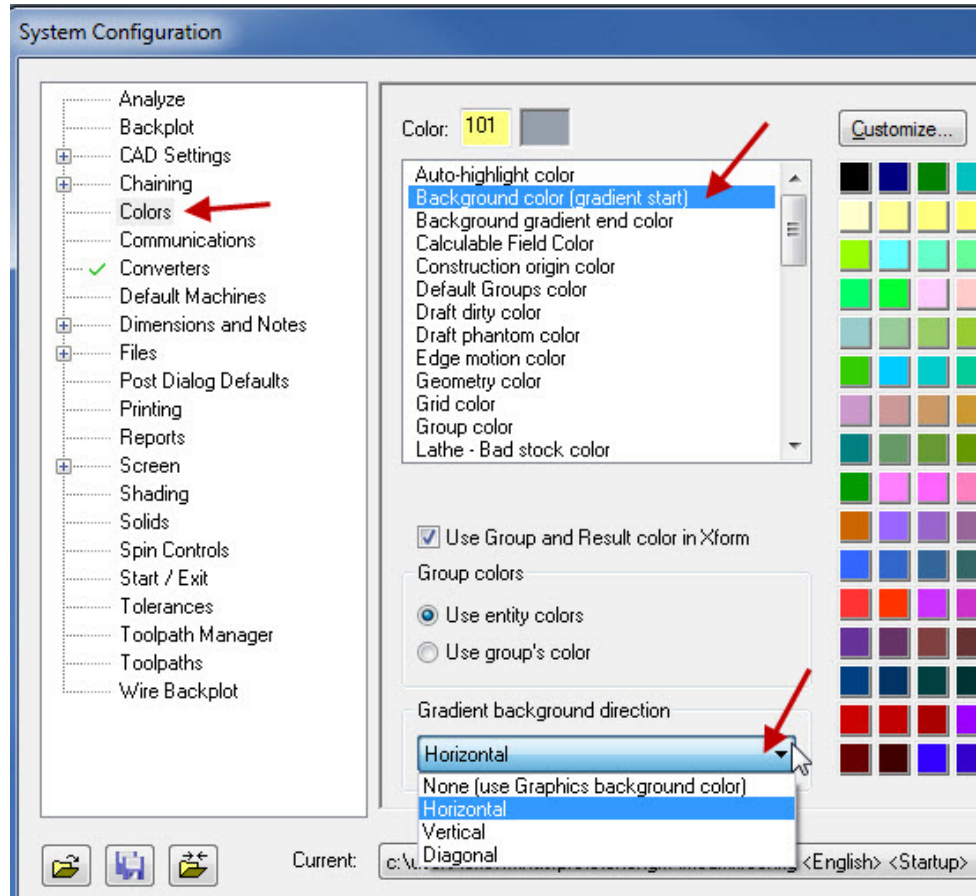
System Configuration

Analyze
Backplot
CAD Settings
Chaining
Colors
Communications
Converters
Default Machines
Dimensions and Notes
Files
Post Dialog Defaults
Printing
Reports
Screen
Shading
Solids
Spin Controls
Start / Exit
Tolerances
Toolpath Manager
Toolpaths
Wire Backplot

Color: 101

Customize...

Auto-highlight color
Background color (gradient start)
Background gradient end color
Calculable Field Color
Construction origin color
Default Groups color
Draft dirty color
Draft phantom color
Edge motion color
Geometry color
Grid color
Group color
Lathe - Bad stock color

Use Group and Result color in Xform

Group colors
Use entity colors
Use group's color

Gradient background direction
Horizontal
None (use Graphics background color)
Horizontal
Vertical
Diagonal

Current: c:\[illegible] <English> <Startup>